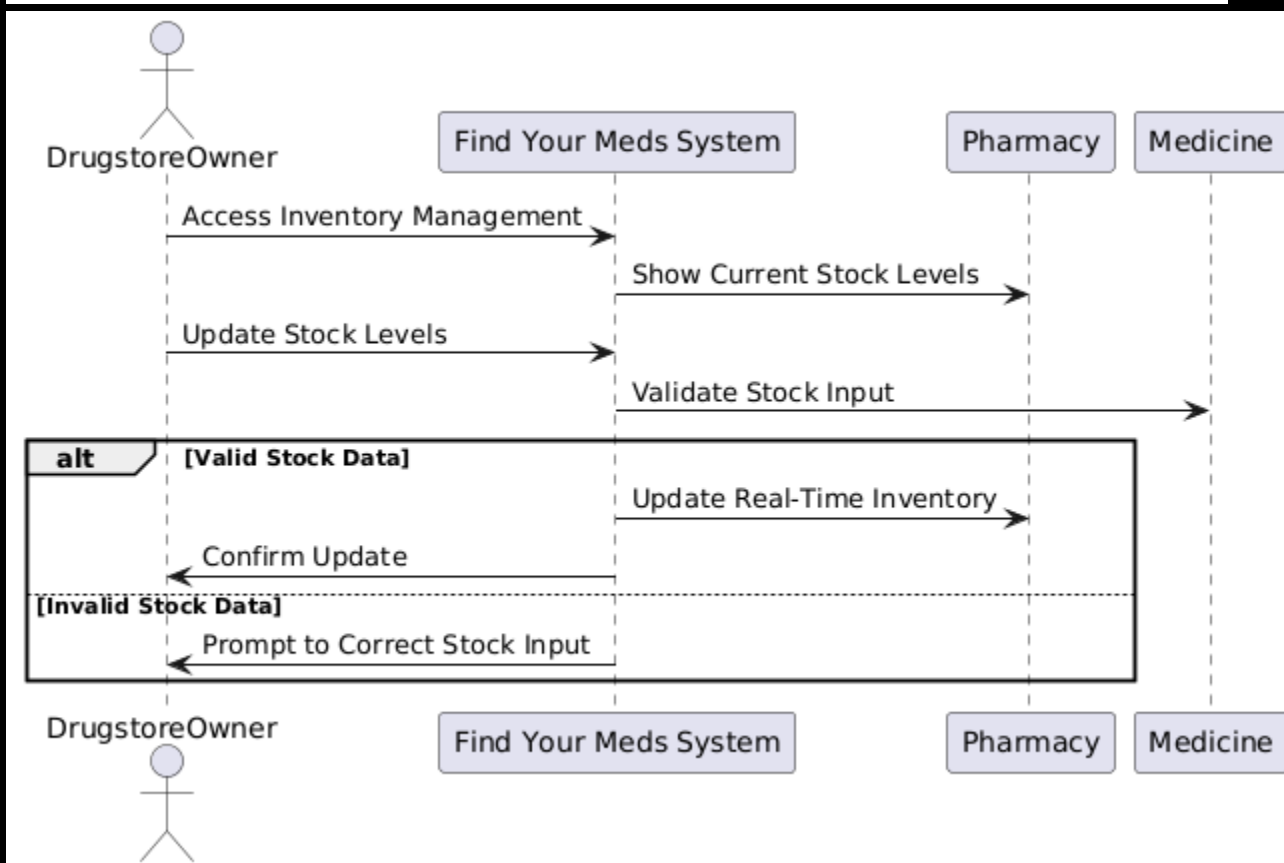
DrugstoreOwner

Find Your Meds System

Pharmacy

Medicine

Access Inventory Management

Show Current Stock Levels

Update Stock Levels

Validate Stock Input

alt [Valid Stock Data]

Update Real-Time Inventory

Confirm Update

[Invalid Stock Data]

Prompt to Correct Stock Input

DrugstoreOwner

Find Your Meds System

Pharmacy

Medicine